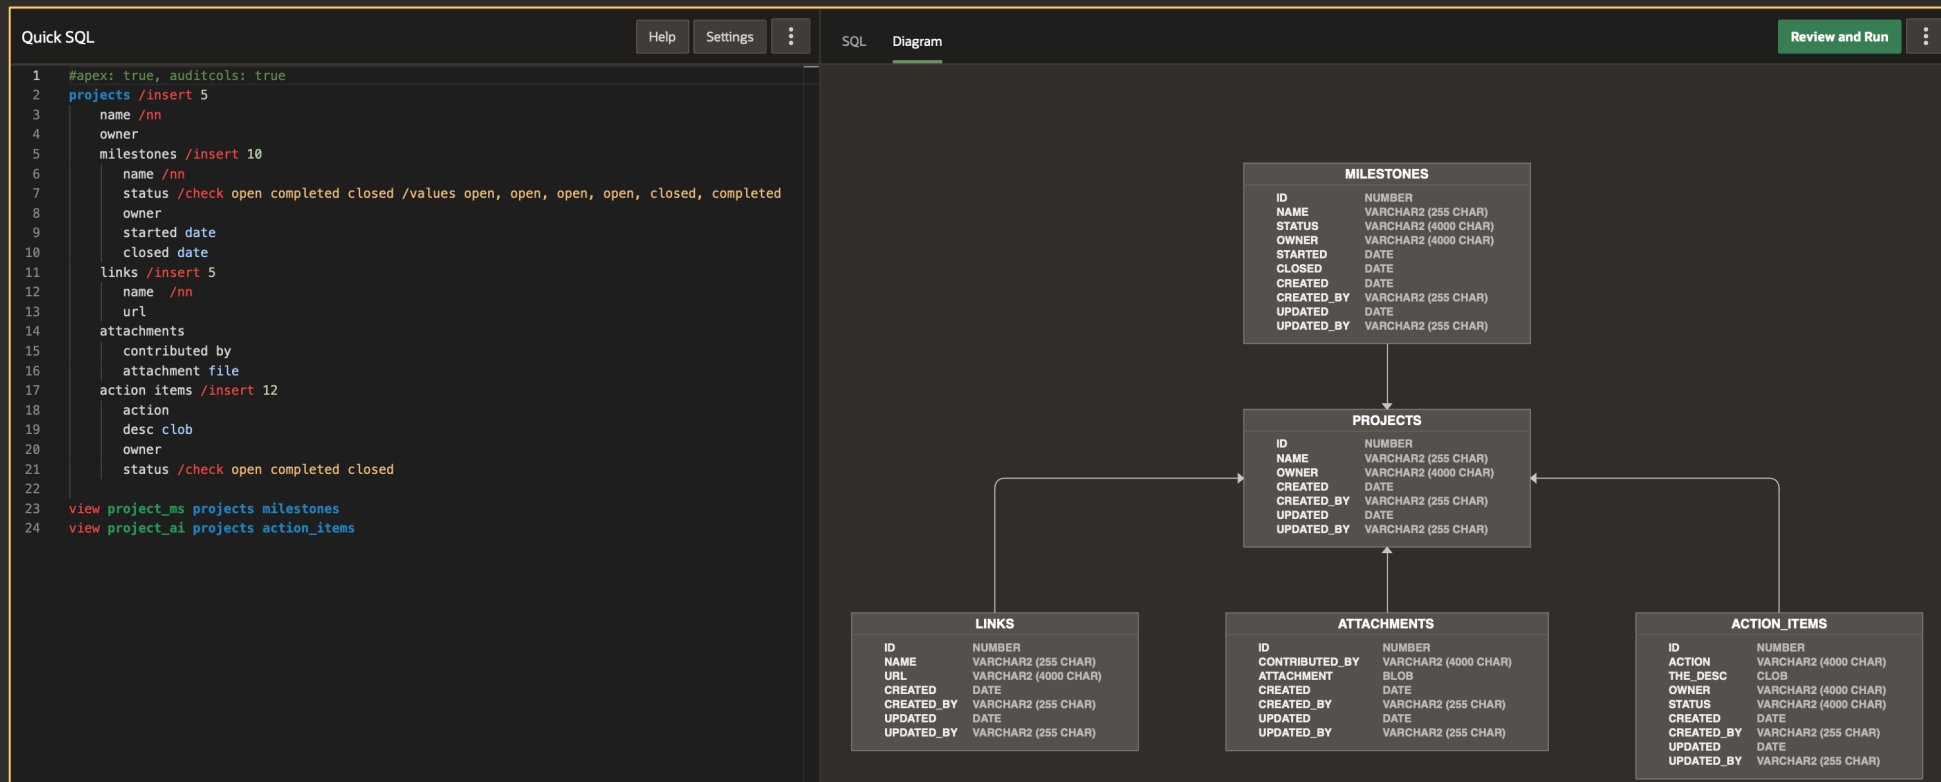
Quick SQL

Help Settings ⋮

1 #apex: true, auditcols: true
2 projects /insert 5
3 name /nn
4 owner
5 milestones /insert 10
6 name /nn
7 status /check open completed closed /values open, open, open, open, closed, completed
8 owner
9 started date
10 closed date
11 links /insert 5
12 name /nn
13 url
14 attachments
15 contributed by
16 attachment file
17 action items /insert 12
18 action
19 desc clob
20 owner
21 status /check open completed closed
22
23 view project_ms projects milestones
24 view project_ai projects action_items

SQL Diagram

Review and Run ⋮

MILESTONES

| ID | NUMBER |
|---|---|
| NAME | VARCHAR2 (255 CHAR) |
| STATUS | VARCHAR2 (4000 CHAR) |
| OWNER | VARCHAR2 (4000 CHAR) |
| STARTED | DATE |
| CLOSED | DATE |
| CREATED | DATE |
| CREATED_BY | VARCHAR2 (255 CHAR) |
| UPDATED | DATE |
| UPDATED_BY | VARCHAR2 (255 CHAR) |

PROJECTS

| ID | NUMBER |
|---|---|
| NAME | VARCHAR2 (255 CHAR) |
| OWNER | VARCHAR2 (4000 CHAR) |
| CREATED | DATE |
| CREATED_BY | VARCHAR2 (255 CHAR) |
| UPDATED | DATE |
| UPDATED_BY | VARCHAR2 (255 CHAR) |

LINKS

| ID | NUMBER |
|---|---|
| NAME | VARCHAR2 (255 CHAR) |
| URL | VARCHAR2 (4000 CHAR) |
| CREATED | DATE |
| CREATED_BY | VARCHAR2 (255 CHAR) |
| UPDATED | DATE |
| UPDATED_BY | VARCHAR2 (255 CHAR) |

ATTACHMENTS

| ID | NUMBER |
|---|---|
| CONTRIBUTED_BY | VARCHAR2 (4000 CHAR) |
| ATTACHMENT | BLOB |
| CREATED | DATE |
| CREATED_BY | VARCHAR2 (255 CHAR) |
| UPDATED | DATE |
| UPDATED_BY | VARCHAR2 (255 CHAR) |

ACTION_ITEMS

| ID | NUMBER |
|---|---|
| ACTION | VARCHAR2 (4000 CHAR) |
| THE_DESC | CLOB |
| OWNER | VARCHAR2 (4000 CHAR) |
| STATUS | VARCHAR2 (4000 CHAR) |
| CREATED | DATE |
| CREATED_BY | VARCHAR2 (255 CHAR) |
| UPDATED | DATE |
| UPDATED_BY | VARCHAR2 (255 CHAR) |